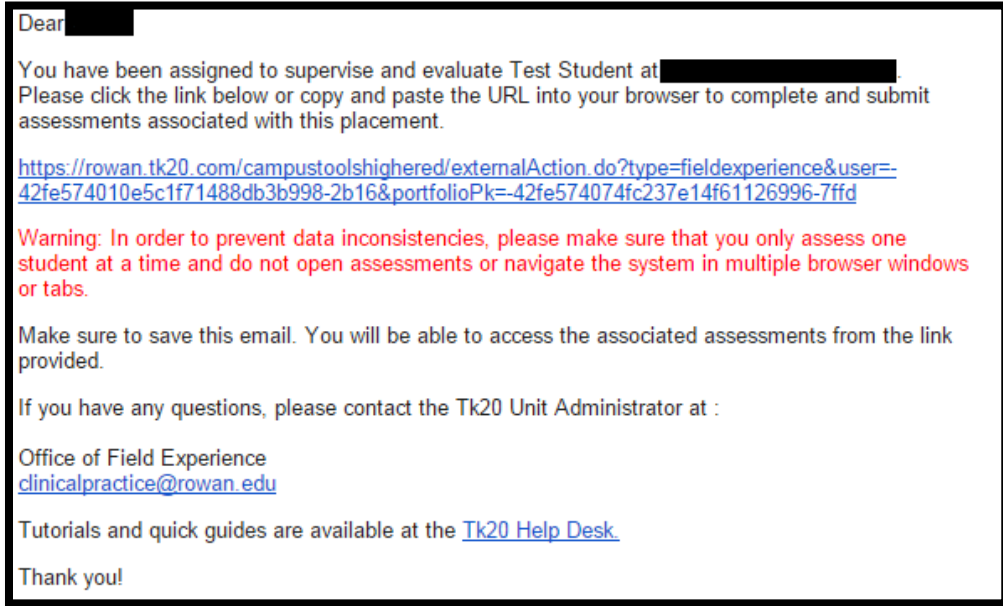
Dear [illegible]

You have been assigned to supervise and evaluate Test Student at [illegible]. Please click the link below or copy and paste the URL into your browser to complete and submit assessments associated with this placement.

https://rowan.tk20.com/campustoolshighered/externalAction.do?type=fieldexperience&user=-42fe574010e5c1f71488db3b998-2b16&portfolioPk=-42fe574074fc237e14f61126996-7ffd

Warning: In order to prevent data inconsistencies, please make sure that you only assess one student at a time and do not open assessments or navigate the system in multiple browser windows or tabs.

Make sure to save this email. You will be able to access the associated assessments from the link provided.

If you have any questions, please contact the Tk20 Unit Administrator at :

Office of Field Experience
clinicalpractice@rowan.edu

Tutorials and quick guides are available at the Tk20 Help Desk.

Thank you!